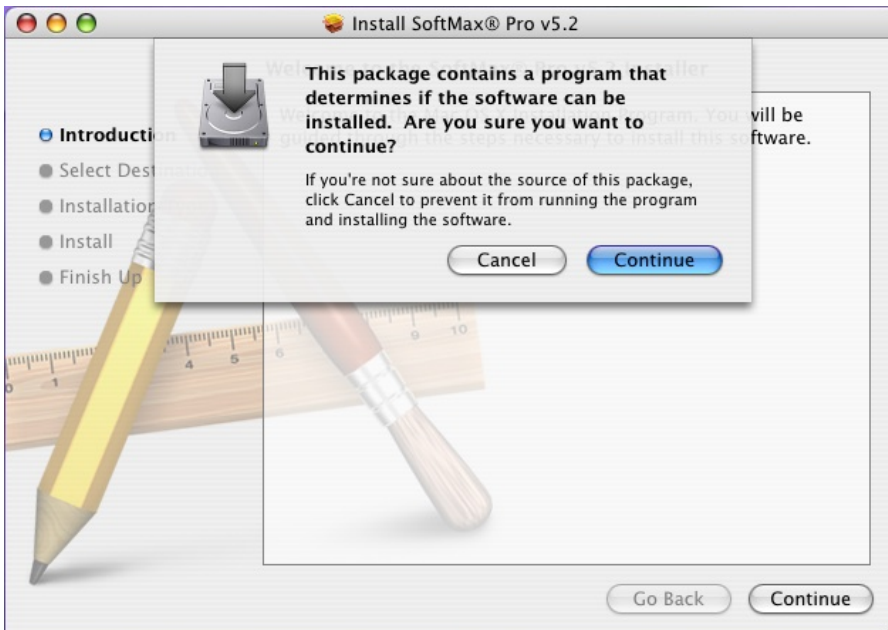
Install SoftMax® Pro v5.2

Welcome to the SoftMax® Pro v5.2 Installer

Introducti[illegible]
Select Dest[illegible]
Installatio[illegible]
Install
Finish Up

We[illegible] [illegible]gram. You will be gui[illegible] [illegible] the steps necessary to install this software.

This package contains a program that determines if the software can be installed. Are you sure you want to continue?

If you're not sure about the source of this package, click Cancel to prevent it from running the program and installing the software.

Cancel Continue

1 4 5 6 9 10

Go Back Continue